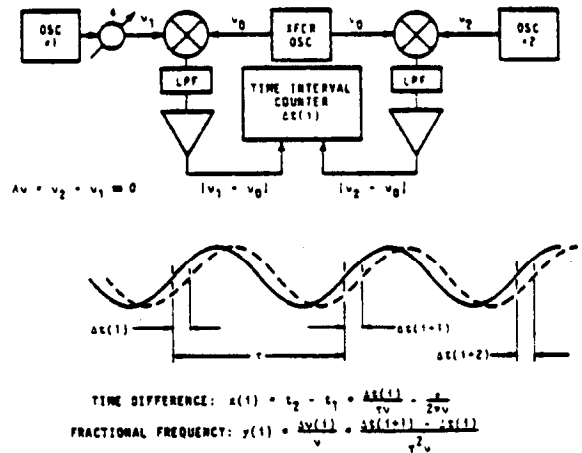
OSC #1

$\phi$

$\nu_1$

$\nu_0$

XFER OSC

$\nu_0$

$\nu_2$

OSC #2

LPF

TIME INTERVAL COUNTER $\Delta t(i)$

LPF

$\Delta\nu = \nu_2 - \nu_1 = 0$

$|\nu_1 - \nu_0|$

$|\nu_2 - \nu_0|$

$\Delta t(i)$

$\Delta t(i+1)$

$\tau$

$\Delta t(i+2)$

TIME DIFFERENCE: $x(i) = t_2 - t_1 = \frac{\Delta t(i)}{\tau\nu} - \frac{\phi}{2\pi\nu}$

FRACTIONAL FREQUENCY: $y(i) = \frac{\Delta\nu(i)}{\nu} = \frac{\Delta t(i+1) - \Delta t(i)}{\tau^2\nu}$